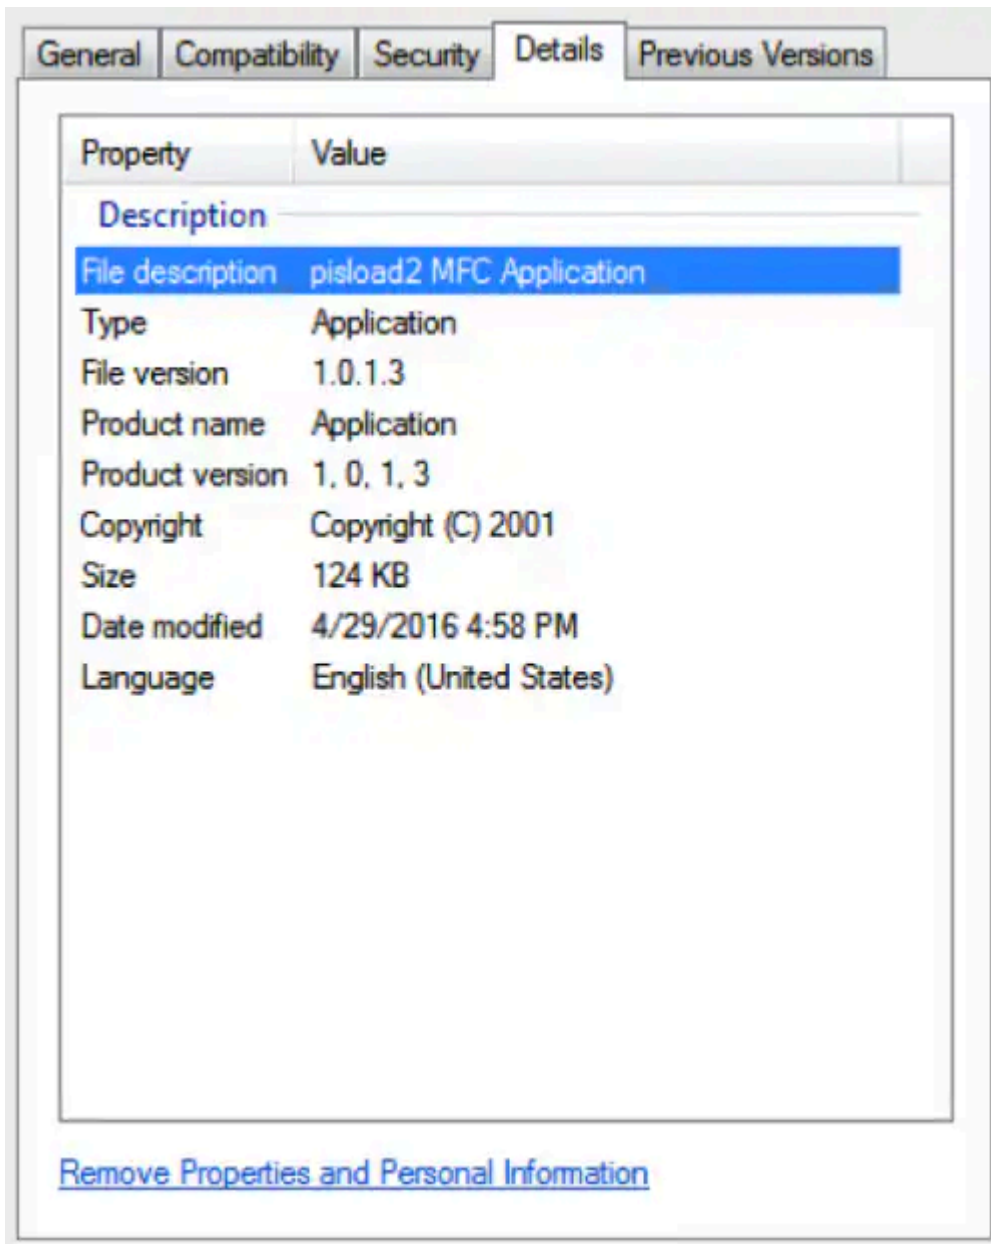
General | Compatibility | Security | Details | Previous Versions

| Property | Value |
|---|---|
| Description | |
| File description | pisload2 MFC Application |
| Type | Application |
| File version | 1.0.1.3 |
| Product name | Application |
| Product version | 1, 0, 1, 3 |
| Copyright | Copyright (C) 2001 |
| Size | 124 KB |
| Date modified | 4/29/2016 4:58 PM |
| Language | English (United States) |

Remove Properties and Personal Information